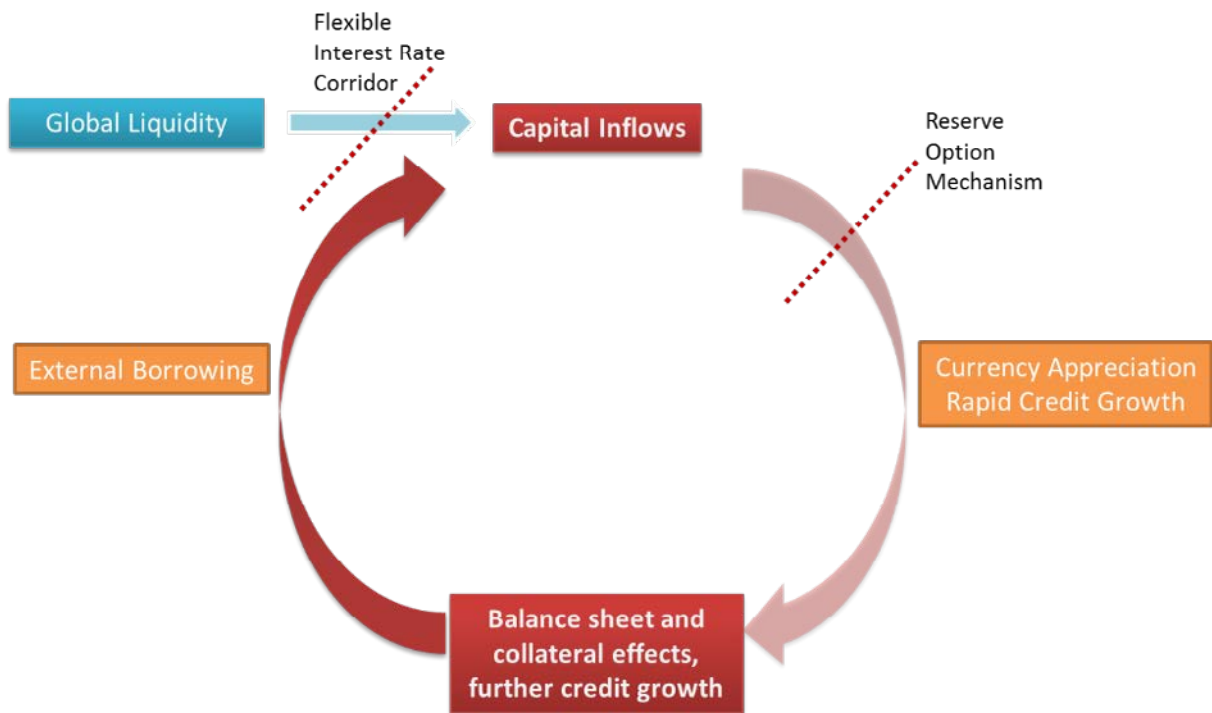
Flexible Interest Rate Corridor

Global Liquidity

Capital Inflows

Reserve Option Mechanism

External Borrowing

Currency Appreciation Rapid Credit Growth

Balance sheet and collateral effects, further credit growth